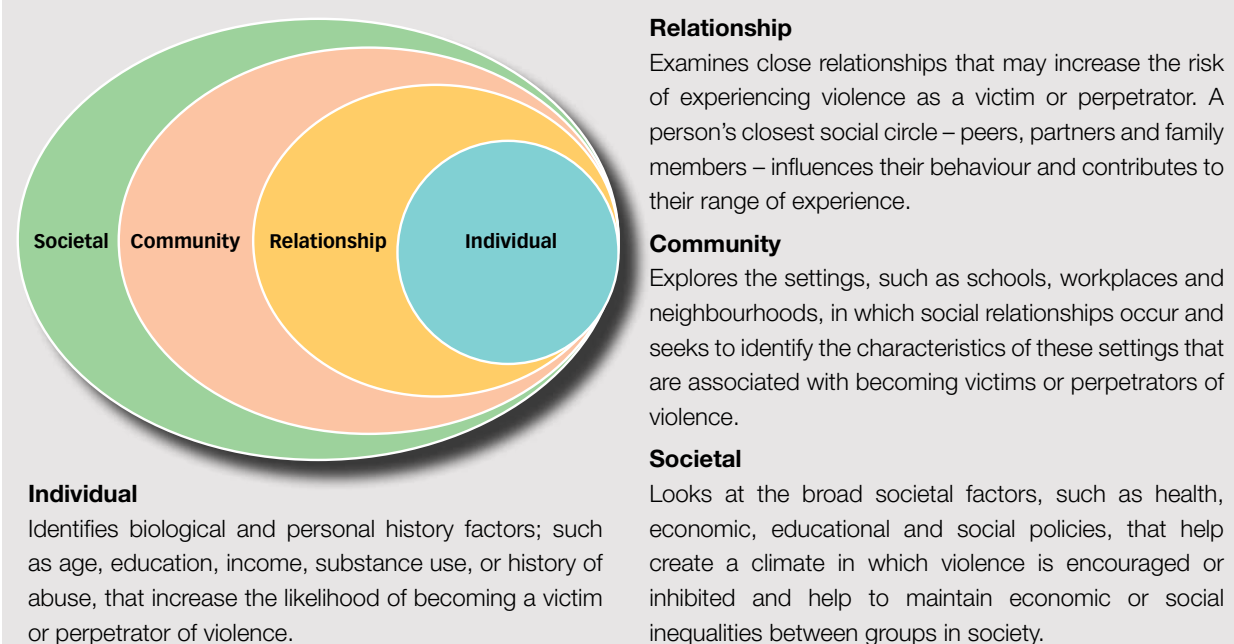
Societal Community Relationship Individual

Individual
Identifies biological and personal history factors; such as age, education, income, substance use, or history of abuse, that increase the likelihood of becoming a victim or perpetrator of violence.

Relationship
Examines close relationships that may increase the risk of experiencing violence as a victim or perpetrator. A person's closest social circle – peers, partners and family members – influences their behaviour and contributes to their range of experience.

Community
Explores the settings, such as schools, workplaces and neighbourhoods, in which social relationships occur and seeks to identify the characteristics of these settings that are associated with becoming victims or perpetrators of violence.

Societal
Looks at the broad societal factors, such as health, economic, educational and social policies, that help create a climate in which violence is encouraged or inhibited and help to maintain economic or social inequalities between groups in society.